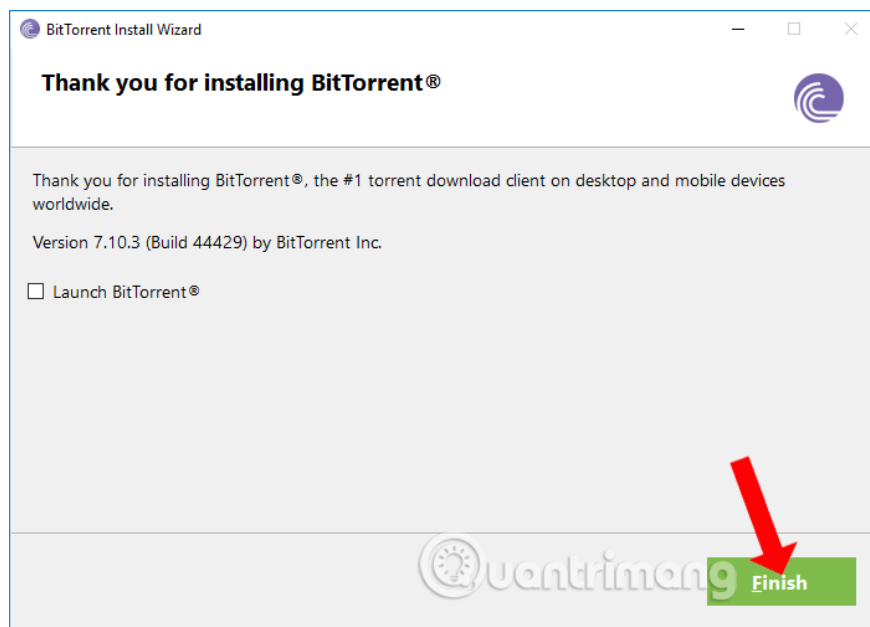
BitTorrent Install Wizard

Thank you for installing BitTorrent®

Thank you for installing BitTorrent®, the #1 torrent download client on desktop and mobile devices worldwide.

Version 7.10.3 (Build 44429) by BitTorrent Inc.

Launch BitTorrent®

Quantrimang

Finish